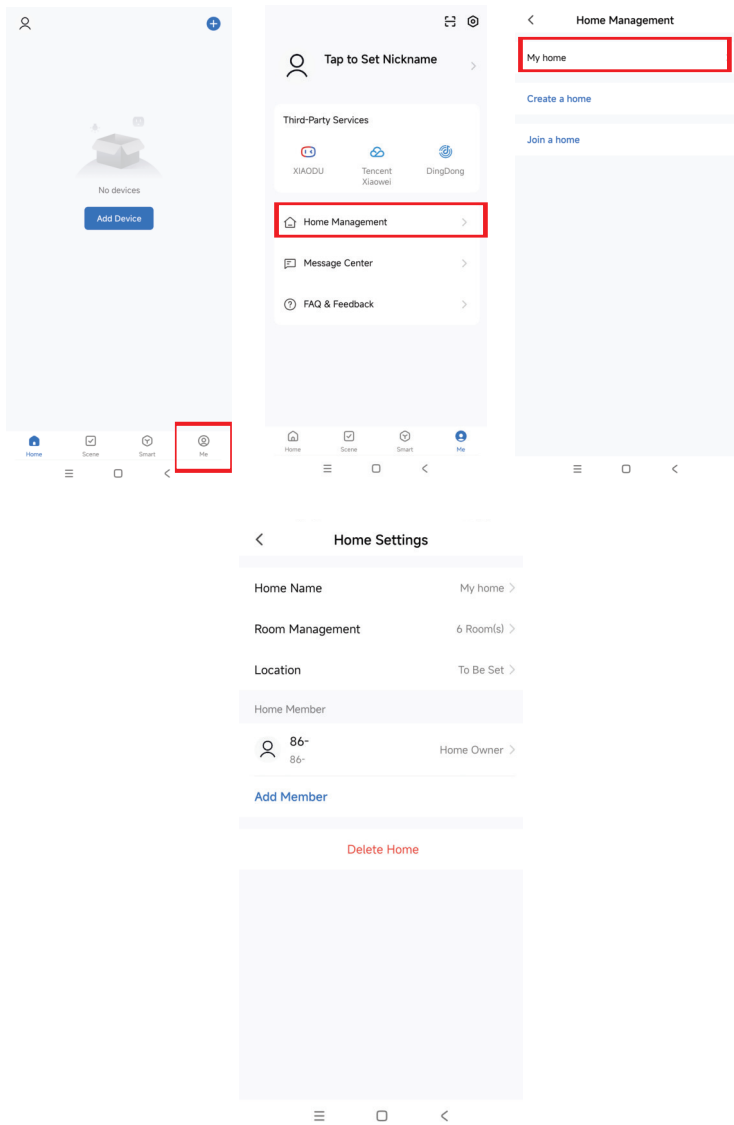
No devices

Add Device

Home Scene Smart Me

Tap to Set Nickname

Third-Party Services

XIAODU Tencent Xiaowei DingDong

Home Management

Message Center

FAQ & Feedback

Home Scene Smart Me

Home Management

My home

Create a home

Join a home

Home Settings

Home Name My home

Room Management 6 Room(s)

Location To Be Set

Home Member

86-
86-
Home Owner

Add Member

Delete Home